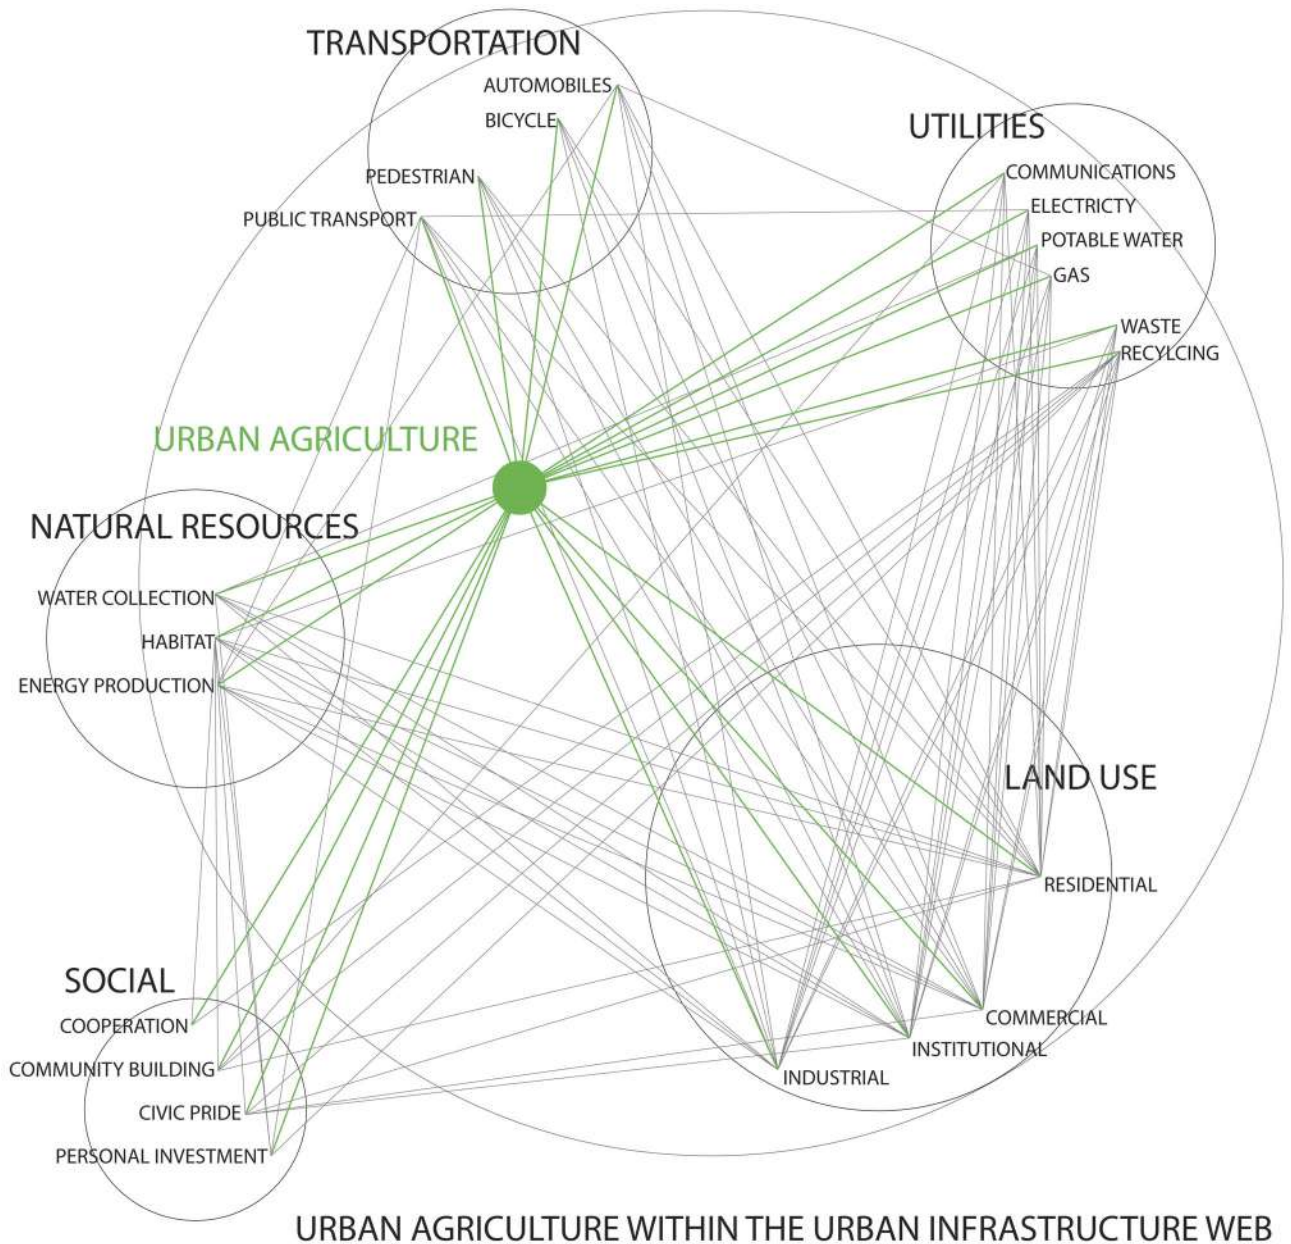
TRANSPORTATION
AUTOMOBILES
BICYCLE
PEDESTRIAN
PUBLIC TRANSPORT

UTILITIES
COMMUNICATIONS
ELECTRICTY
POTABLE WATER
GAS
WASTE
RECYLCING

URBAN AGRICULTURE

NATURAL RESOURCES
WATER COLLECTION
HABITAT
ENERGY PRODUCTION

LAND USE
RESIDENTIAL
COMMERCIAL
INSTITUTIONAL
INDUSTRIAL

SOCIAL
COOPERATION
COMMUNITY BUILDING
CIVIC PRIDE
PERSONAL INVESTMENT

URBAN AGRICULTURE WITHIN THE URBAN INFRASTRUCTURE WEB